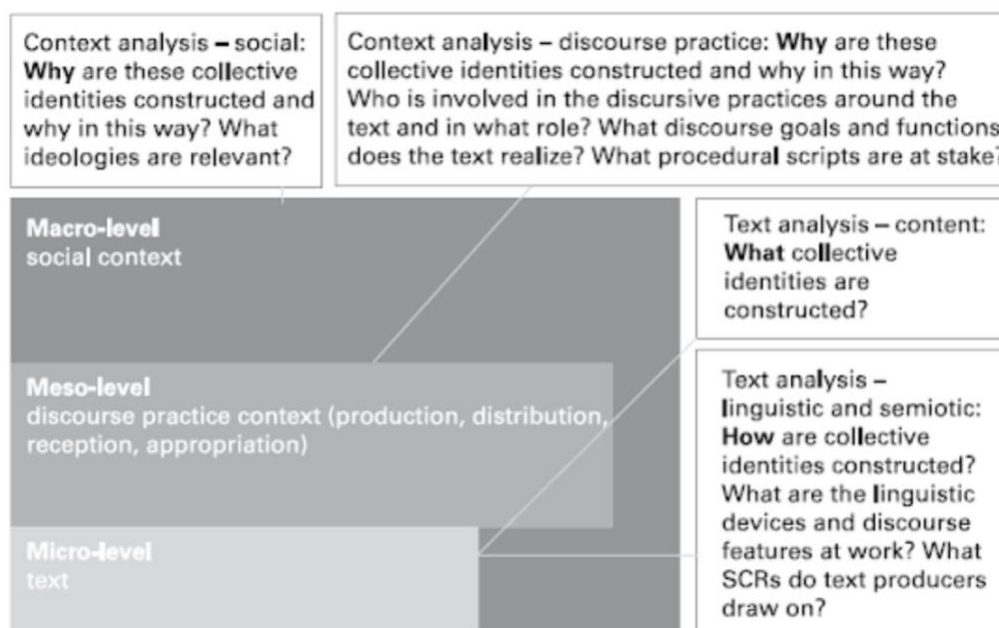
Context analysis – social: **Why** are these collective identities constructed and why in this way? What ideologies are relevant?

Context analysis – discourse practice: **Why** are these collective identities constructed and why in this way? Who is involved in the discursive practices around the text and in what role? What discourse goals and functions does the text realize? What procedural scripts are at stake?

**Macro-level**
social context

Text analysis – content: **What** collective identities are constructed?

**Meso-level**
discourse practice context (production, distribution, reception, appropriation)

Text analysis – linguistic and semiotic: **How** are collective identities constructed? What are the linguistic devices and discourse features at work? What SCRs do text producers draw on?

**Micro-level**
text